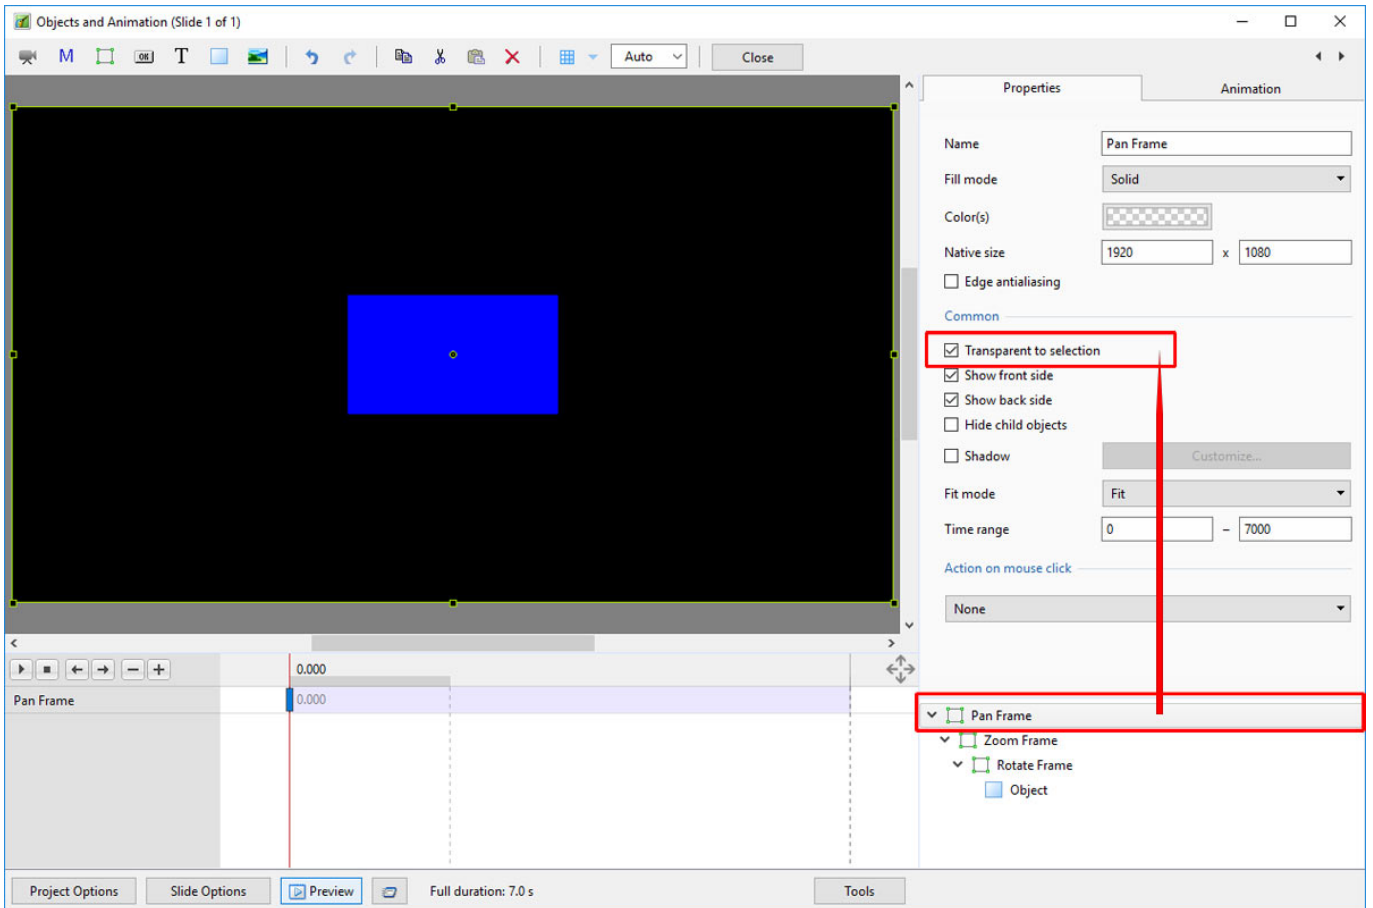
Objects and Animation (Slide 1 of 1)

M T Auto Close

Properties Animation

Name Pan Frame
Fill mode Solid
Color(s)
Native size 1920 x 1080
Edge antialiasing

Common
Transparent to selection
Show front side
Show back side
Hide child objects
Shadow Customize...
Fit mode Fit
Time range 0 – 7000

Action on mouse click
None

0.000
Pan Frame 0.000

Pan Frame
Zoom Frame
Rotate Frame
Object

Project Options Slide Options Preview Full duration: 7.0 s Tools